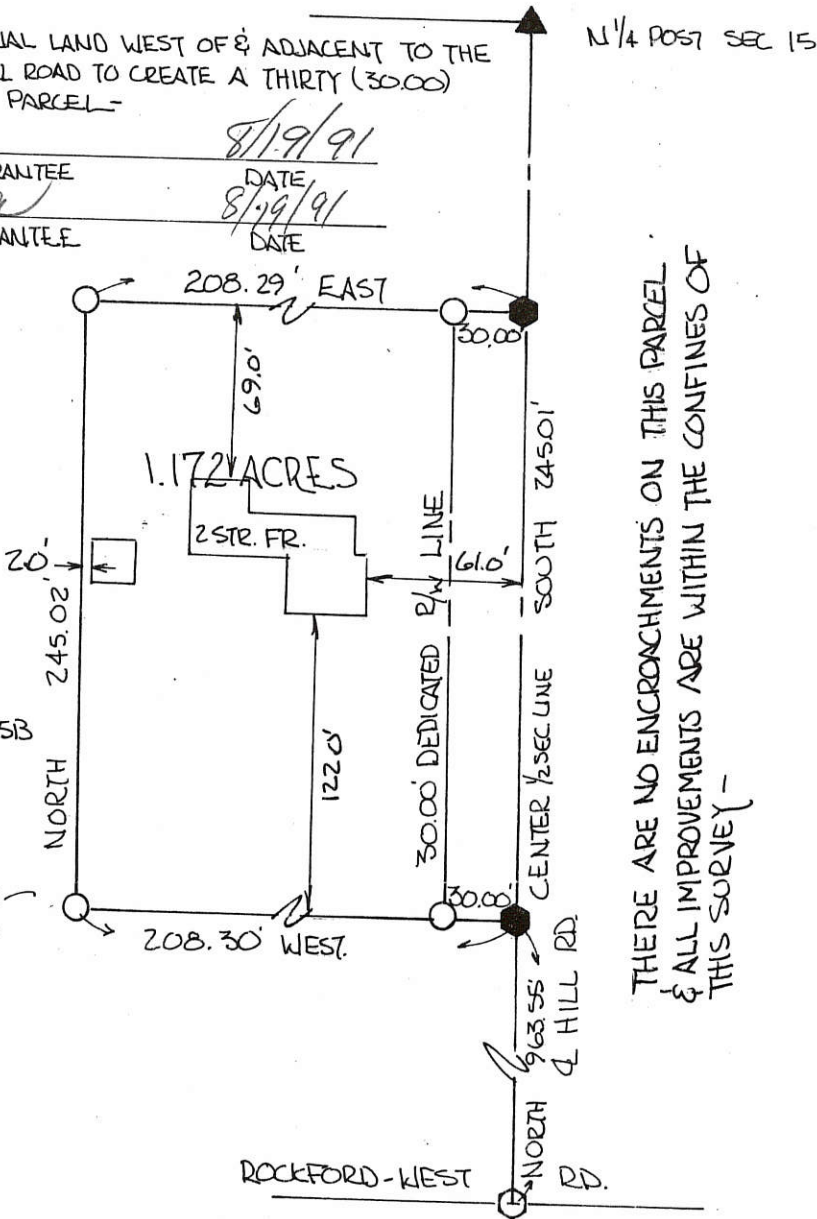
IAL LAND WEST OF & ADJACENT TO THE
L ROAD TO CREATE A THIRTY (30.00)
PARCEL-

8/19/91
RANTEE DATE
8/19/91
ANTEE DATE

N 1/4 POST SEC 15

208.29' EAST

30.00'

69.0'

1.172 ACRES

2 STR. FR.

20'

61.0'

SOUTH 245.01'

LINE

R/W

245.02'

NORTH

5B

122.0'

30.00' DEDICATED

CENTER 1/2 SEC. LINE

30.00'

208.30' WEST.

963.55'
℄ HILL RD.

NORTH

ROCKFORD-WEST RD.

THERE ARE NO ENCROACHMENTS ON THIS PARCEL
& ALL IMPROVEMENTS ARE WITHIN THE CONFINES OF
THIS SURVEY-